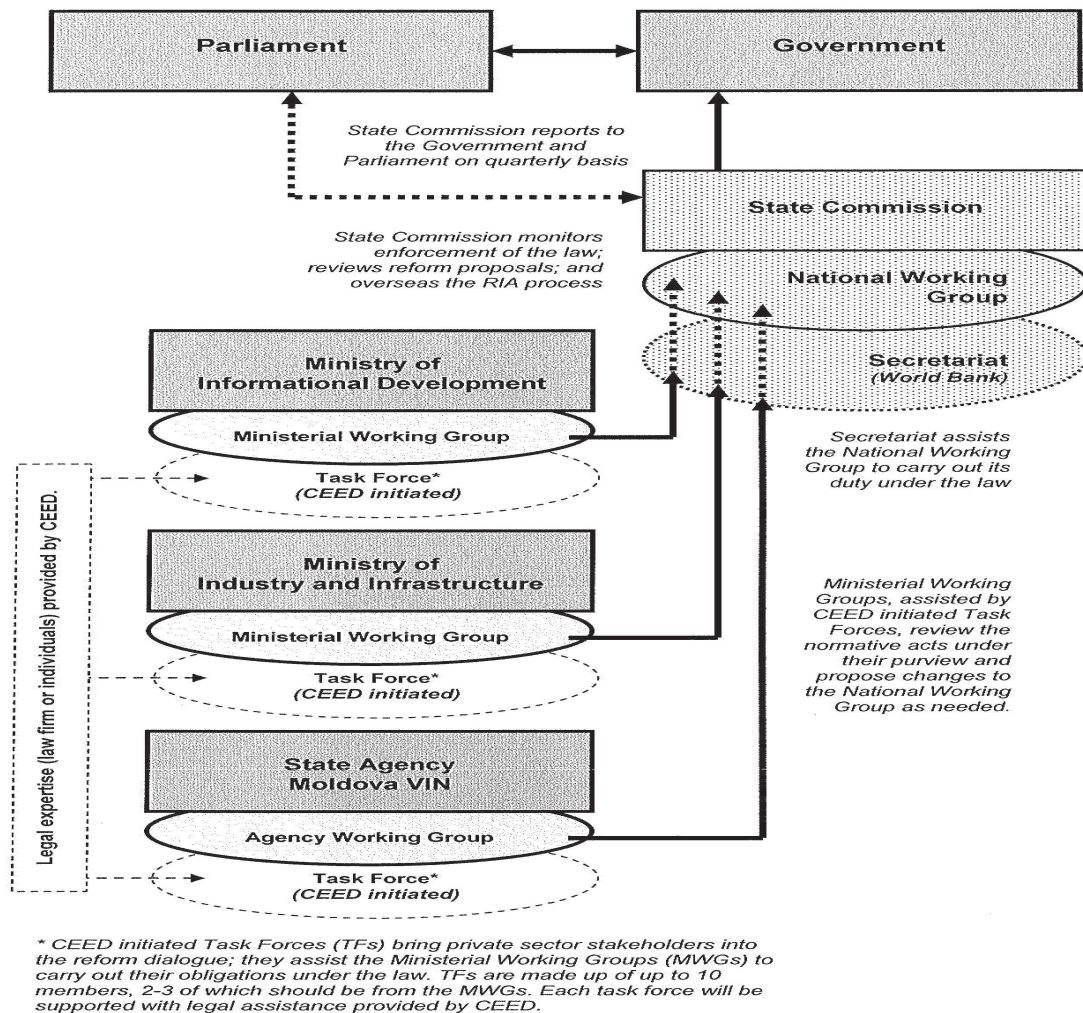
Parliament

Government

State Commission reports to the Government and Parliament on quarterly basis

State Commission

State Commission monitors enforcement of the law; reviews reform proposals; and overseas the RIA process

National Working Group

Secretariat
(World Bank)

Ministry of Informational Development

Ministerial Working Group

Task Force*
(CEED initiated)

Secretariat assists the National Working Group to carry out its duty under the law

Legal expertise (law firm or individuals) provided by CEED.

Ministry of Industry and Infrastructure

Ministerial Working Group

Task Force*
(CEED initiated)

Ministerial Working Groups, assisted by CEED initiated Task Forces, review the normative acts under their purview and propose changes to the National Working Group as needed.

State Agency Moldova VIN

Agency Working Group

Task Force*
(CEED initiated)

* CEED initiated Task Forces (TFs) bring private sector stakeholders into the reform dialogue; they assist the Ministerial Working Groups (MWGs) to carry out their obligations under the law. TFs are made up of up to 10 members, 2-3 of which should be from the MWGs. Each task force will be supported with legal assistance provided by CEED.